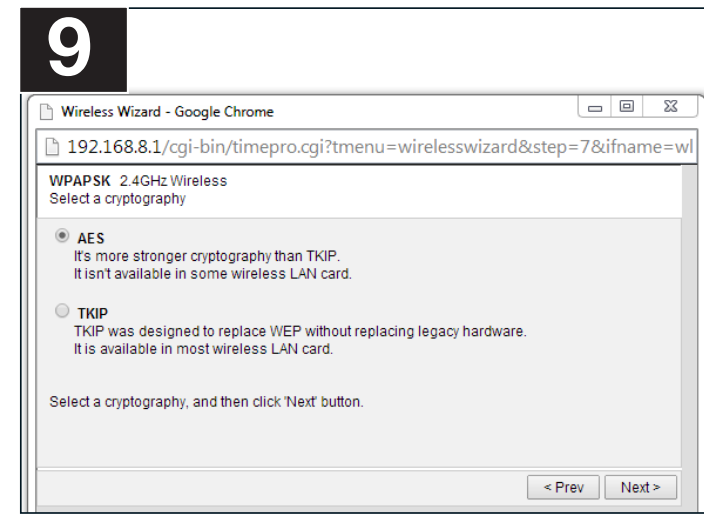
9

Wireless Wizard - Google Chrome

192.168.8.1/cgi-bin/timepro.cgi?tmenu=wirelesswizard&step=7&ifname=wl

WPAPSK 2.4GHz Wireless
Select a cryptography

AES
It's more stronger cryptography than TKIP.
It isn't available in some wireless LAN card.

TKIP
TKIP was designed to replace WEP without replacing legacy hardware.
It is available in most wireless LAN card.

Select a cryptography, and then click 'Next' button.

< Prev
Next >